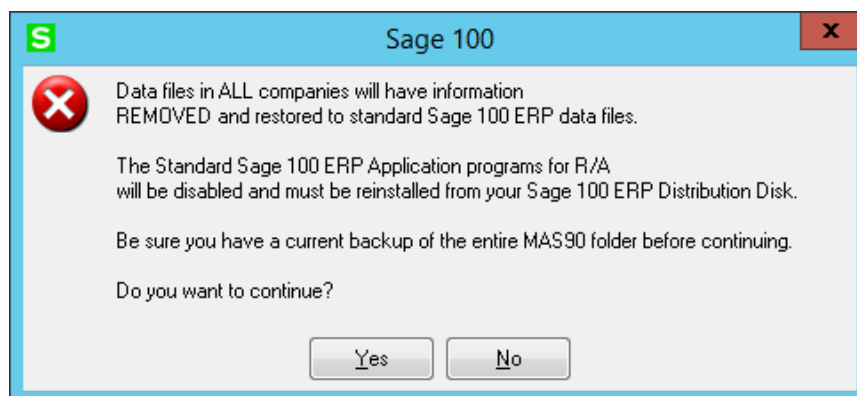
S

Sage 100

x

Data files in ALL companies will have information REMOVED and restored to standard Sage 100 ERP data files.

The Standard Sage 100 ERP Application programs for R/A will be disabled and must be reinstalled from your Sage 100 ERP Distribution Disk.

Be sure you have a current backup of the entire MAS90 folder before continuing.

Do you want to continue?

Yes

No